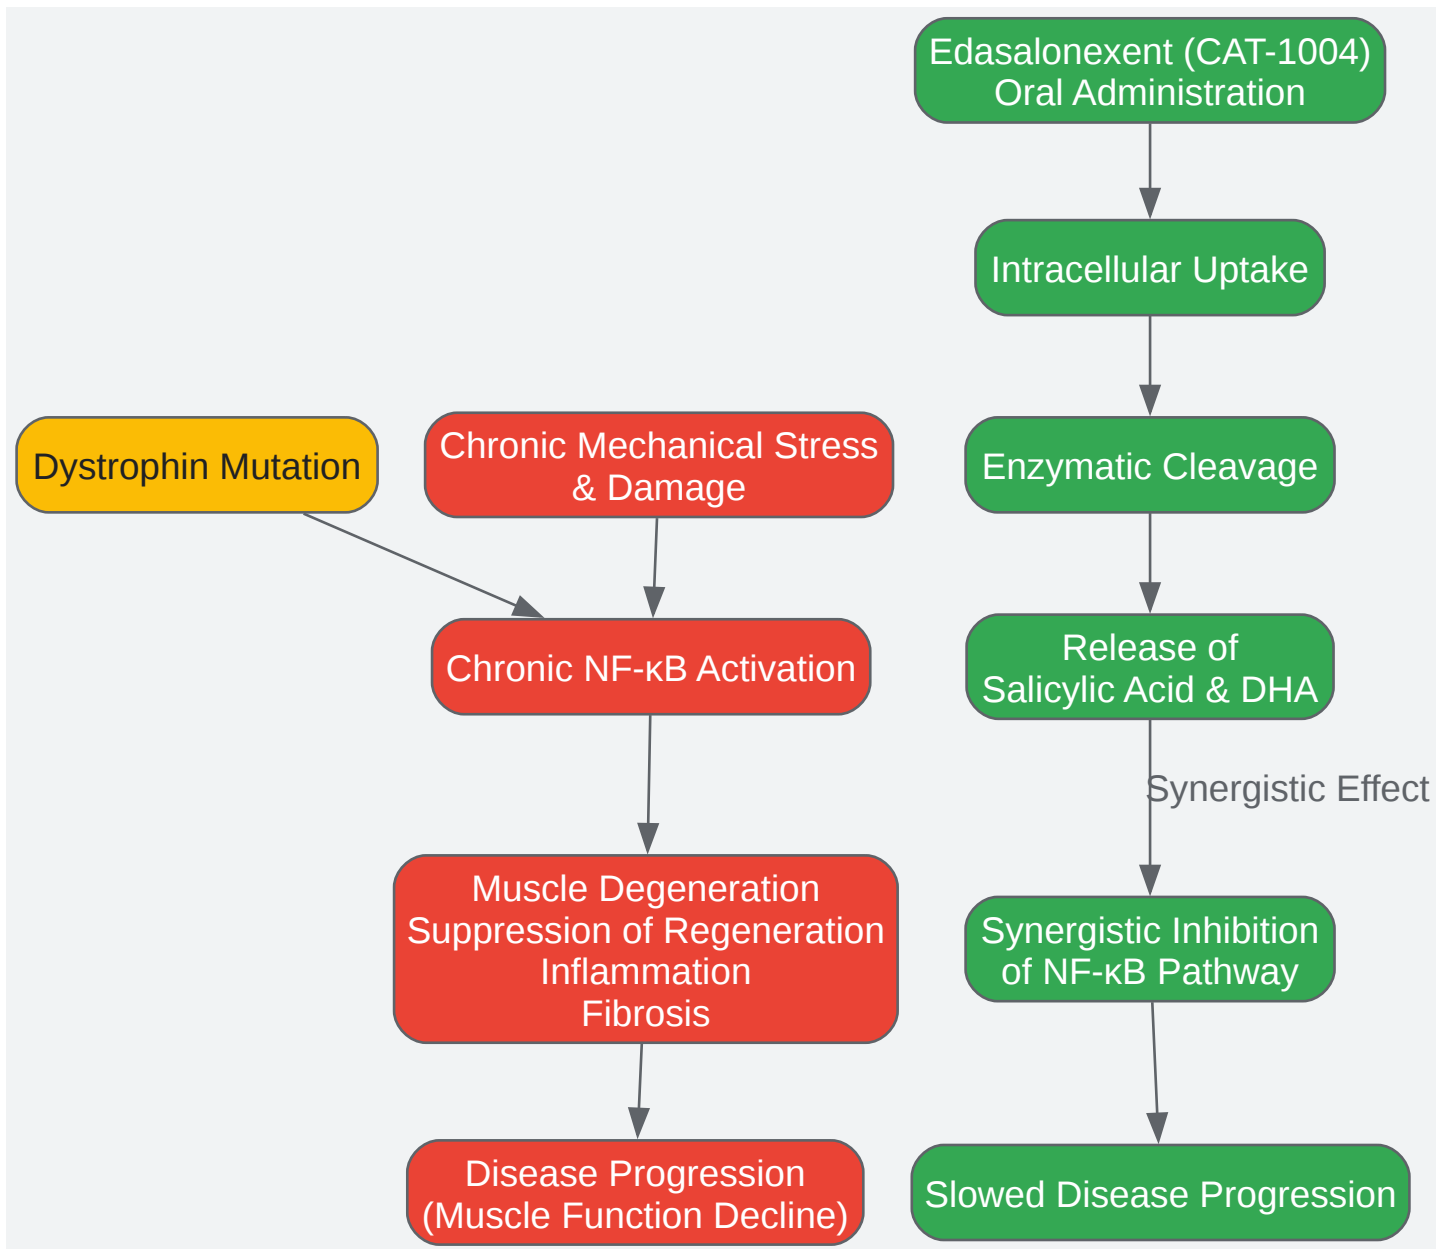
Edasalonexent (CAT-1004)
Oral Administration

Intracellular Uptake

Enzymatic Cleavage

Release of
Salicylic Acid & DHA

Synergistic Effect

Synergistic Inhibition
of NF-κB Pathway

Slowed Disease Progression

Dystrophin Mutation

Chronic Mechanical Stress
& Damage

Chronic NF-κB Activation

Muscle Degeneration
Suppression of Regeneration
Inflammation
Fibrosis

Disease Progression
(Muscle Function Decline)